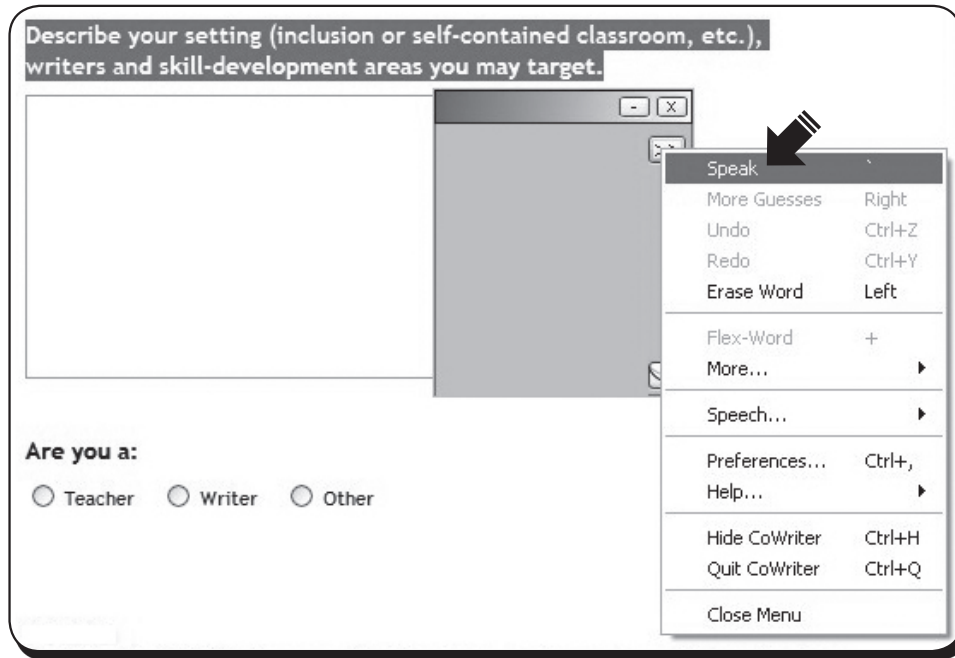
Describe your setting (inclusion or self-contained classroom, etc.), writers and skill-development areas you may target.

Speak `
More Guesses Right
Undo Ctrl+Z
Redo Ctrl+Y
Erase Word Left
Flex-Word +
More...
Speech...
Preferences... Ctrl+,
Help...
Hide CoWriter Ctrl+H
Quit CoWriter Ctrl+Q
Close Menu

Are you a:

Teacher Writer Other